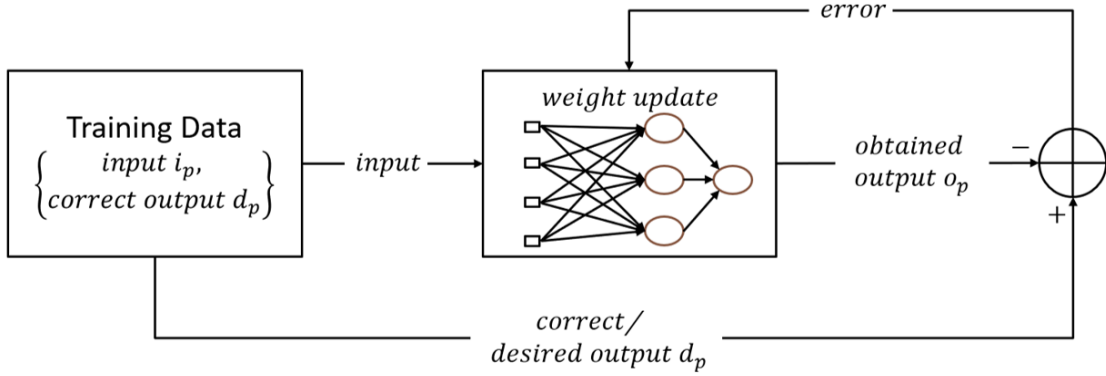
$error$

Training Data
$\left\{ \begin{matrix} input\ i_p, \\ correct\ output\ d_p \end{matrix} \right\}$

$input$

$weight\ update$

$obtained$
$output\ o_p$

$-$

$+$

$correct/$
$desired\ output\ d_p$